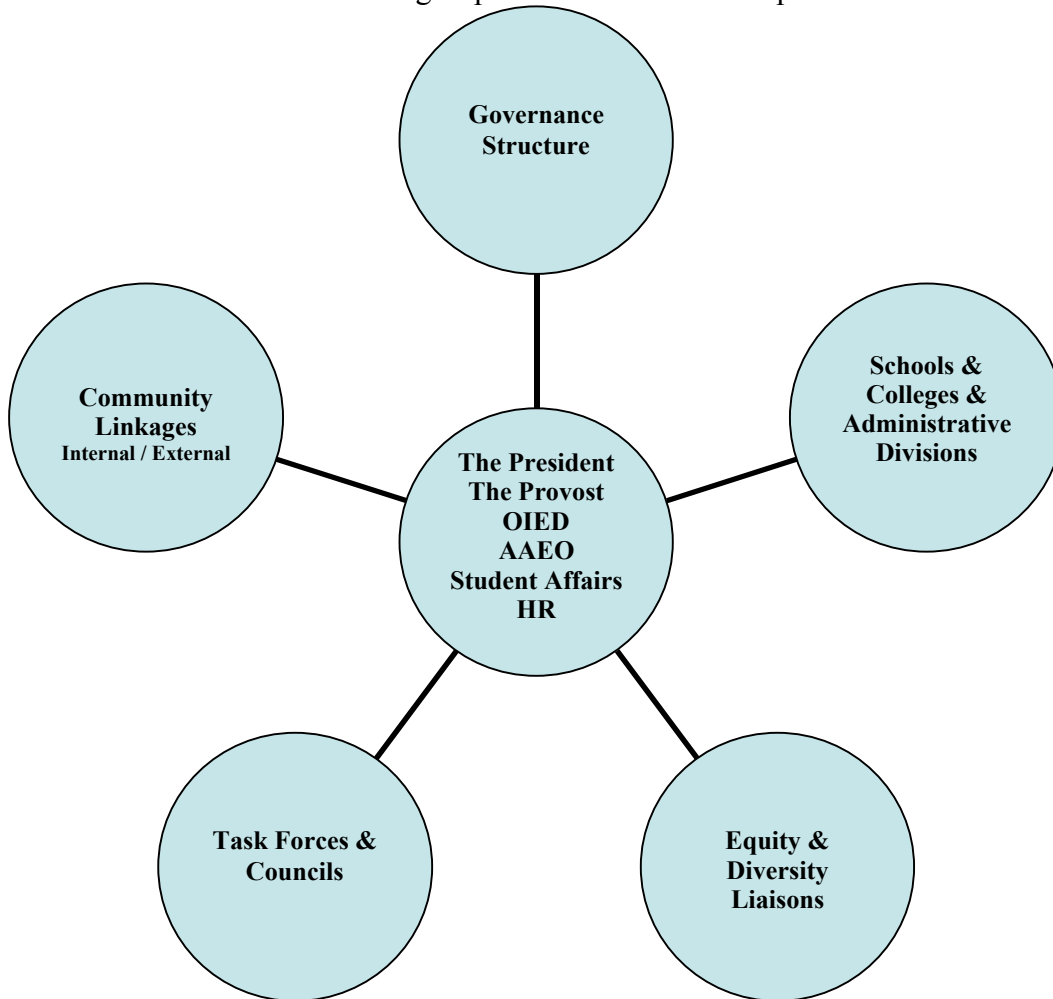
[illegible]

Governance Structure

Community Linkages
Internal / External

Schools & Colleges & Administrative Divisions

The President
The Provost
OIED
AAEO
Student Affairs
HR

Task Forces & Councils

Equity & Diversity Liaisons